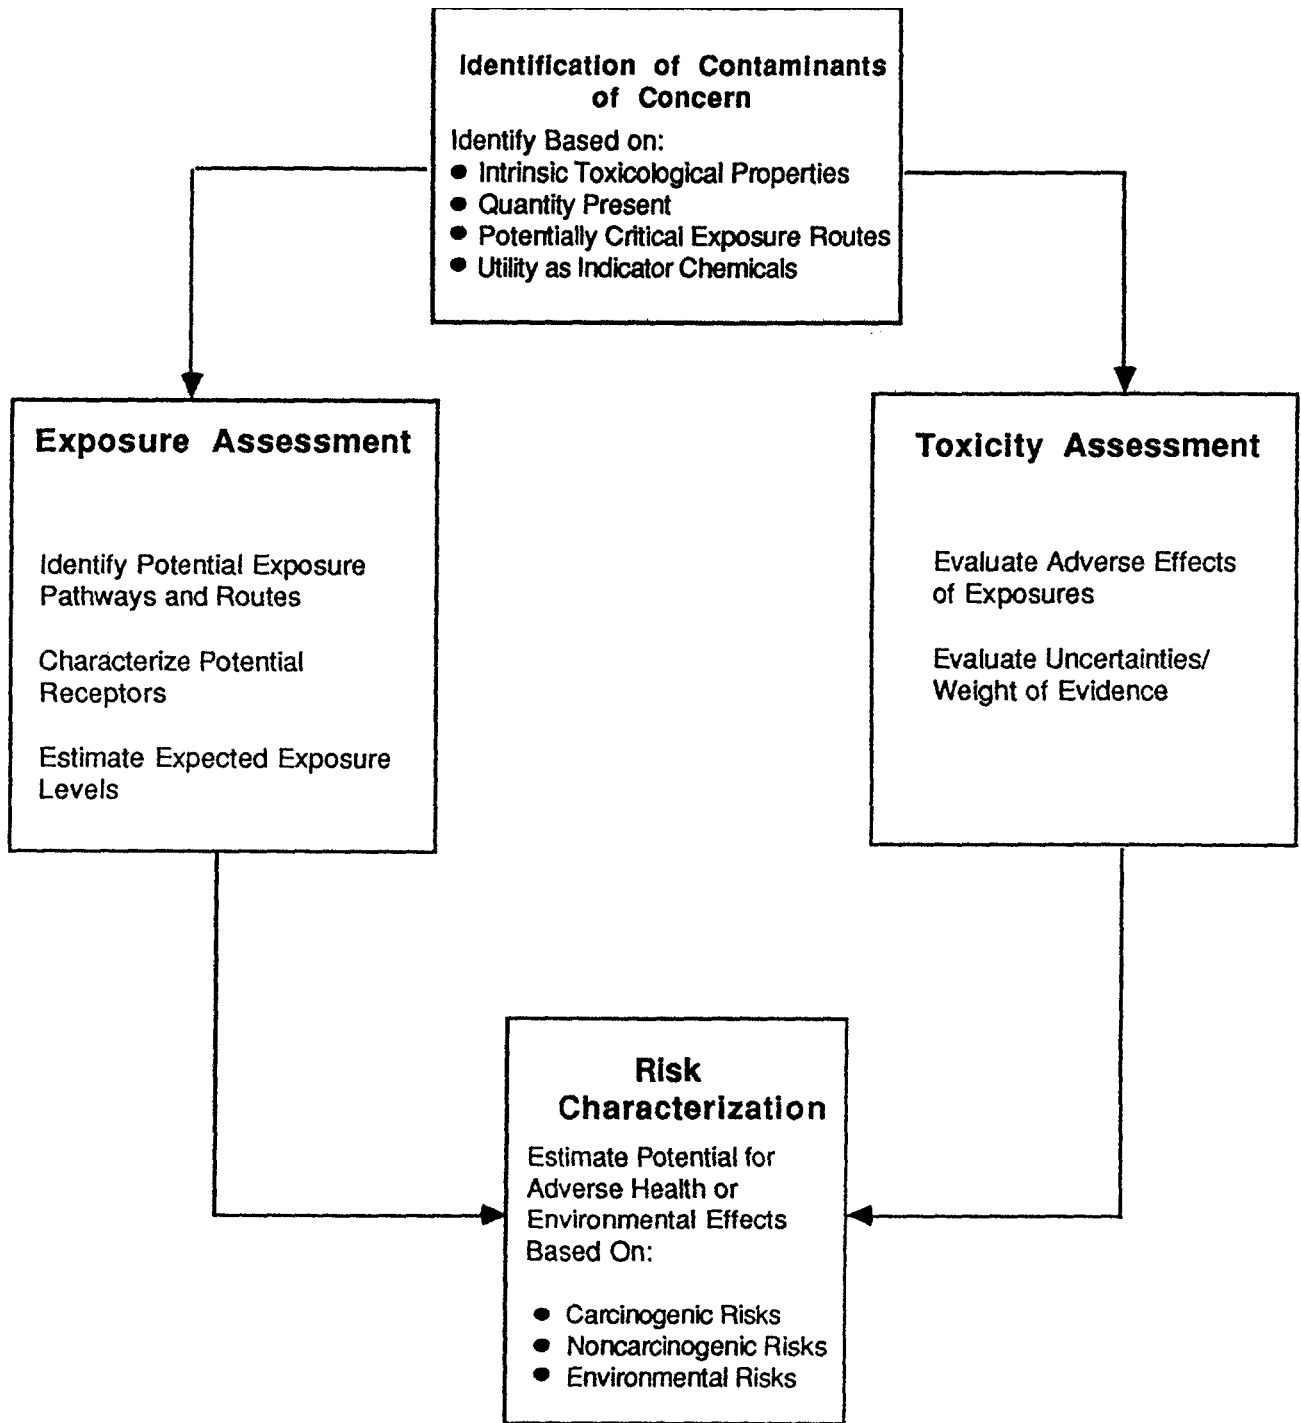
Identification of Contaminants of Concern

Identify Based on:
- Intrinsic Toxicological Properties
- Quantity Present
- Potentially Critical Exposure Routes
- Utility as Indicator Chemicals

Exposure Assessment

Identify Potential Exposure Pathways and Routes

Characterize Potential Receptors

Estimate Expected Exposure Levels

Toxicity Assessment

Evaluate Adverse Effects of Exposures

Evaluate Uncertainties/ Weight of Evidence

Risk Characterization

Estimate Potential for Adverse Health or Environmental Effects Based On:

- Carcinogenic Risks
- Noncarcinogenic Risks
- Environmental Risks